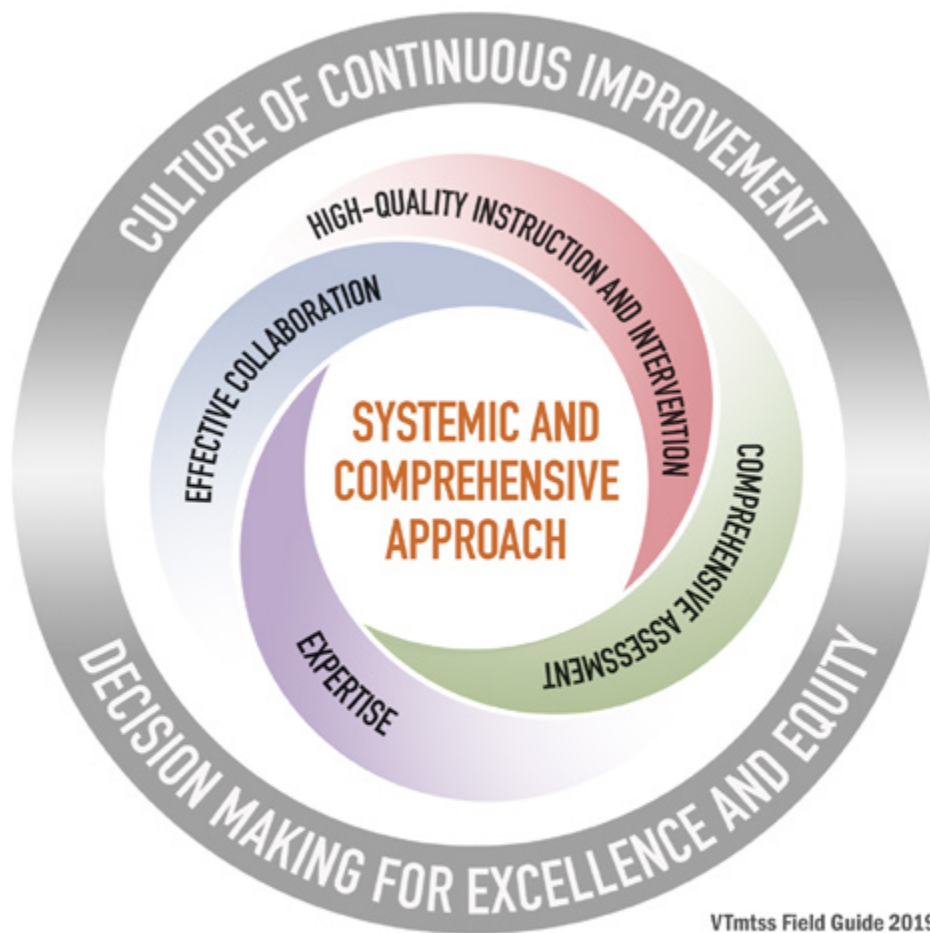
CULTURE OF CONTINUOUS IMPROVEMENT

HIGH-QUALITY INSTRUCTION AND INTERVENTION

EFFECTIVE COLLABORATION

SYSTEMIC AND COMPREHENSIVE APPROACH

COMPREHENSIVE ASSESSMENT

EXPERTISE

DECISION MAKING FOR EXCELLENCE AND EQUITY

VTmtss Field Guide 201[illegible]